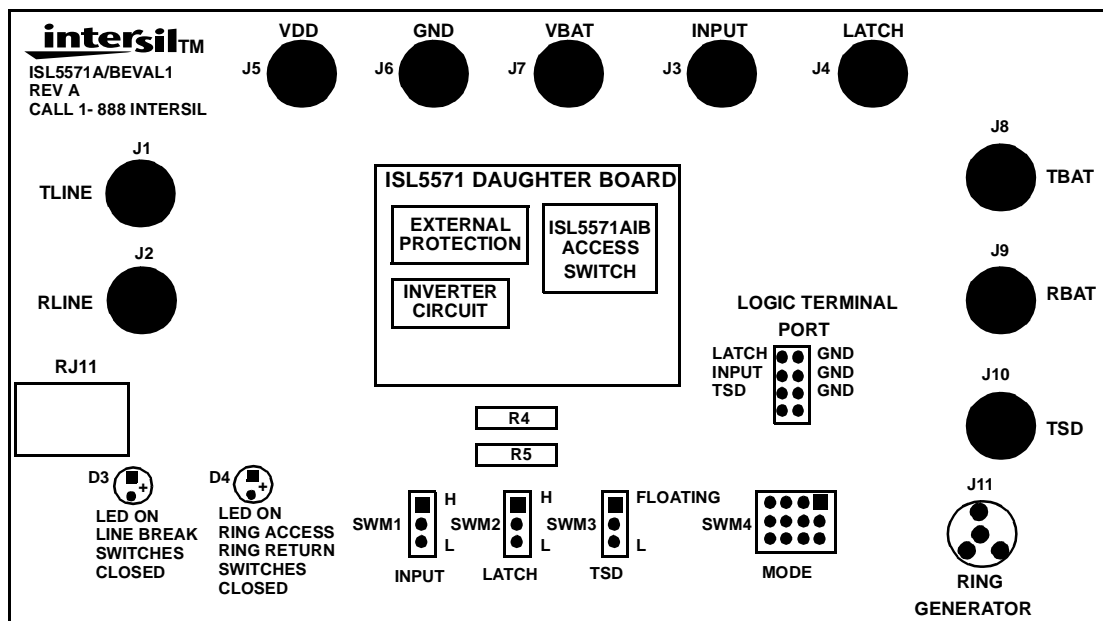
intersil™
ISL5571A/BEVAL1
REV A
CALL 1- 888 INTERSIL

VDD
J5

GND
J6

VBAT
J7

INPUT
J3

LATCH
J4

J1
TLINE

J2
RLINE

ISL5571 DAUGHTER BOARD

EXTERNAL PROTECTION

ISL5571AIB ACCESS SWITCH

INVERTER CIRCUIT

J8
TBAT

J9
RBAT

LOGIC TERMINAL PORT

LATCH
INPUT
TSD

GND
GND
GND

RJ11

J10
TSD

R4

R5

D3
LED ON
LINE BREAK
SWITCHES
CLOSED

D4
LED ON
RING ACCESS
RING RETURN
SWITCHES
CLOSED

SWM1
H
L
INPUT

SWM2
H
L
LATCH

SWM3
FLOATING
L
TSD

SWM4
MODE

J11
RING
GENERATOR